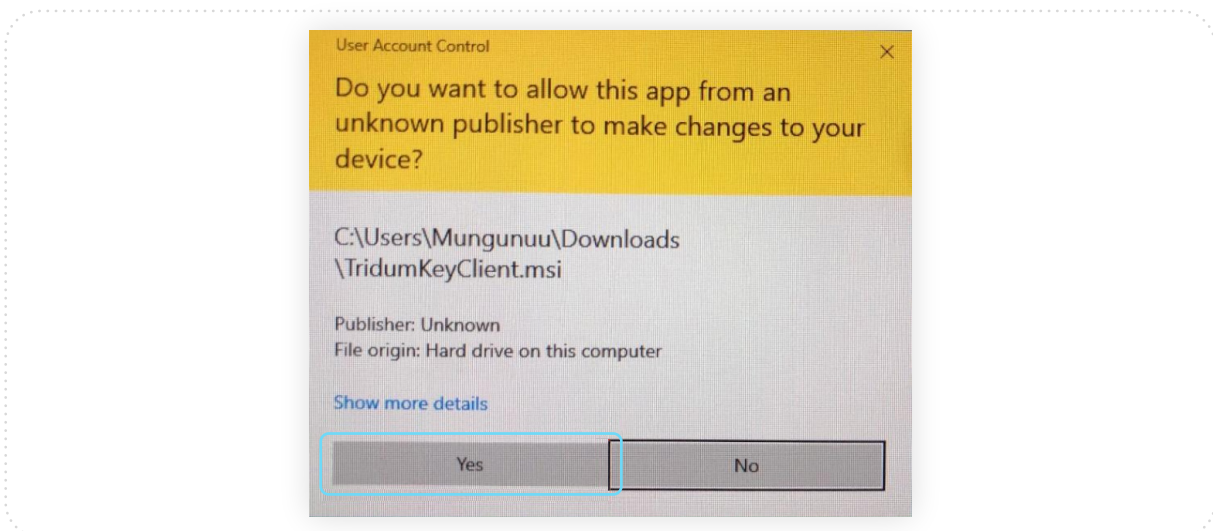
User Account Control

×

Do you want to allow this app from an unknown publisher to make changes to your device?

C:\Users\Mungunuu\Downloads \TridumKeyClient.msi

Publisher: Unknown
File origin: Hard drive on this computer

Show more details

Yes

No